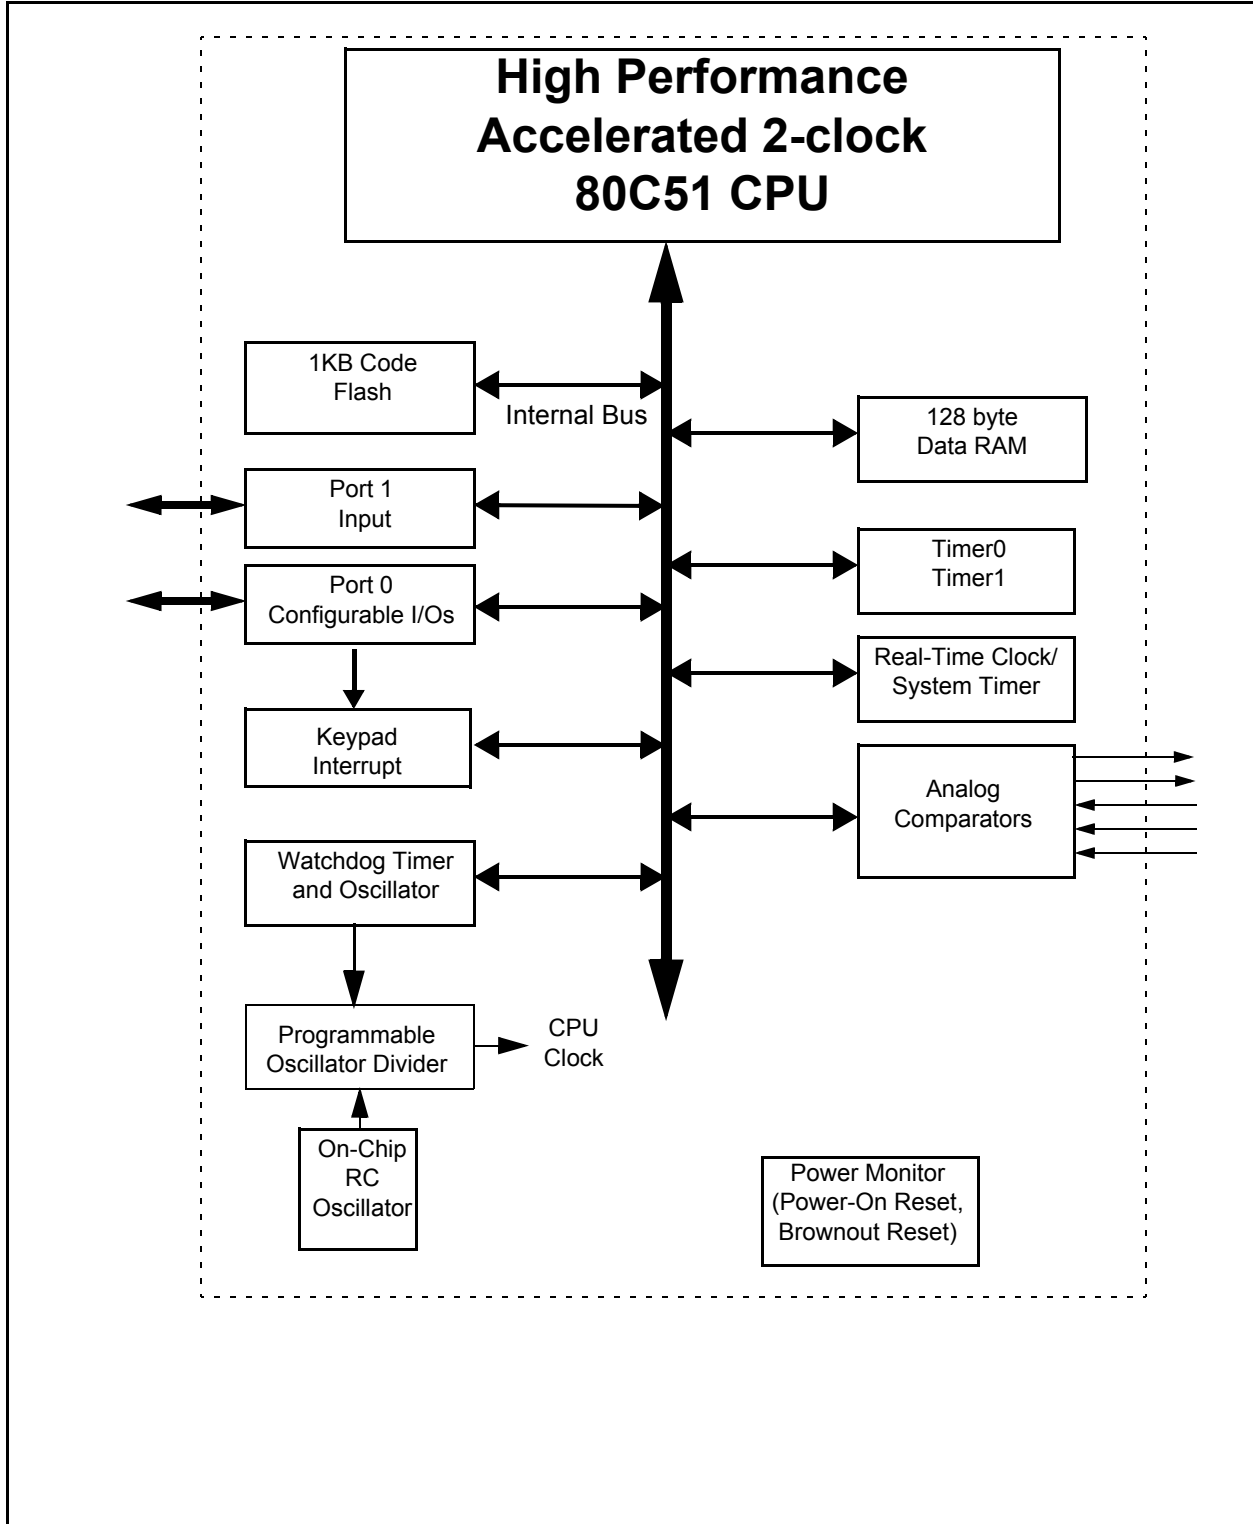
High Performance
Accelerated 2-clock
80C51 CPU

1KB Code
Flash

Internal Bus

128 byte
Data RAM

Port 1
Input

Timer0
Timer1

Port 0
Configurable I/Os

Real-Time Clock/
System Timer

Keypad
Interrupt

Analog
Comparators

Watchdog Timer
and Oscillator

Programmable
Oscillator Divider

CPU
Clock

On-Chip
RC
Oscillator

Power Monitor
(Power-On Reset,
Brownout Reset)